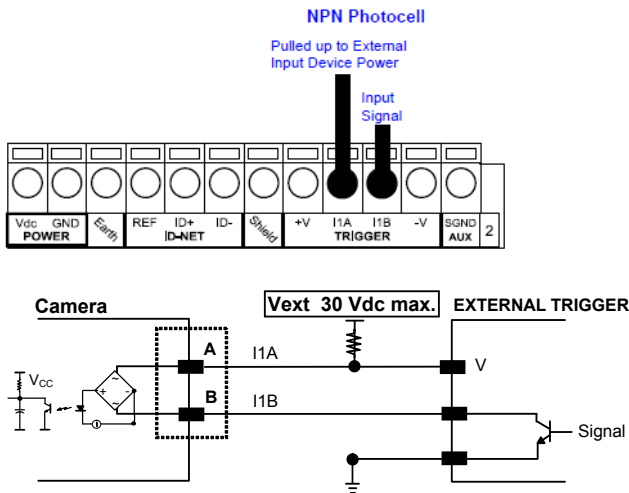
NPN Photocell

Pulled up to External Input Device Power

Input Signal

Vdc GND POWER

Earth

REF ID+ ID- ID-NET

Shield

+V I1A I1B -V TRIGGER

SGND AUX

2

Camera

Vext 30 Vdc max.

EXTERNAL TRIGGER

$V_{CC}$

A

B

I1A

I1B

V

Signal